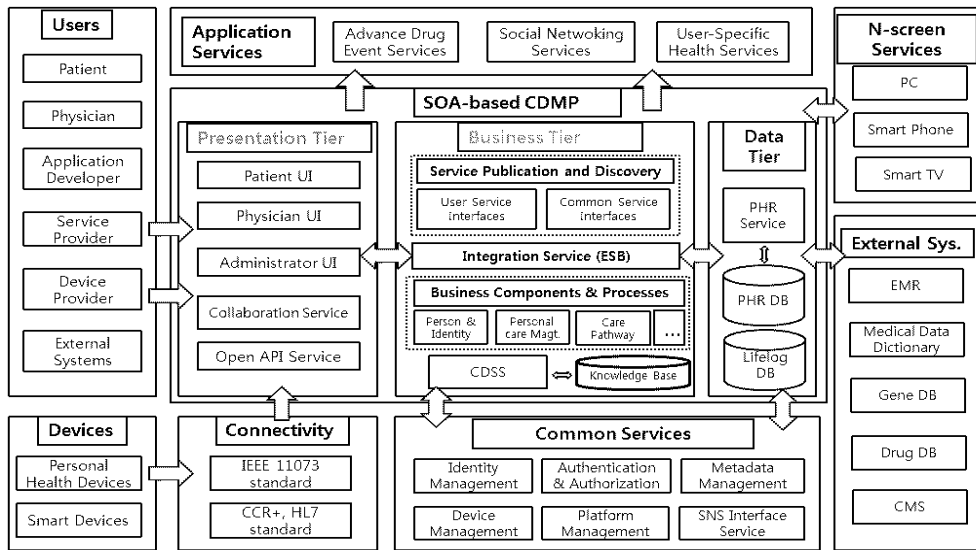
Users

Patient

Physician

Application Developer

Service Provider

Device Provider

External Systems

Application Services

Advance Drug Event Services

Social Netwoking Services

User-Specific Health Services

N-screen Services

PC

Smart Phone

Smart TV

SOA-based CDMP

Presentation Tier

Patient UI

Physician UI

Administrator UI

Collaboration Service

Open API Service

Business Tier

Service Publication and Discovery

User Service interfaces

Common Service interfaces

Integration Service (ESB)

Business Components & Processes

Person & Identity

Personal care Magt.

Care Pathway

...

CDSS

Knowledge Base

Data Tier

PHR Service

PHR DB

Lifelog DB

External Sys.

EMR

Medical Data Dictionary

Gene DB

Drug DB

CMS

Devices

Personal Health Devices

Smart Devices

Connectivity

IEEE 11073 standard

CCR+, HL7 standard

Common Services

Identity Management

Authentication & Authorization

Metadata Management

Device Management

Platform Management

SNS Interface Service